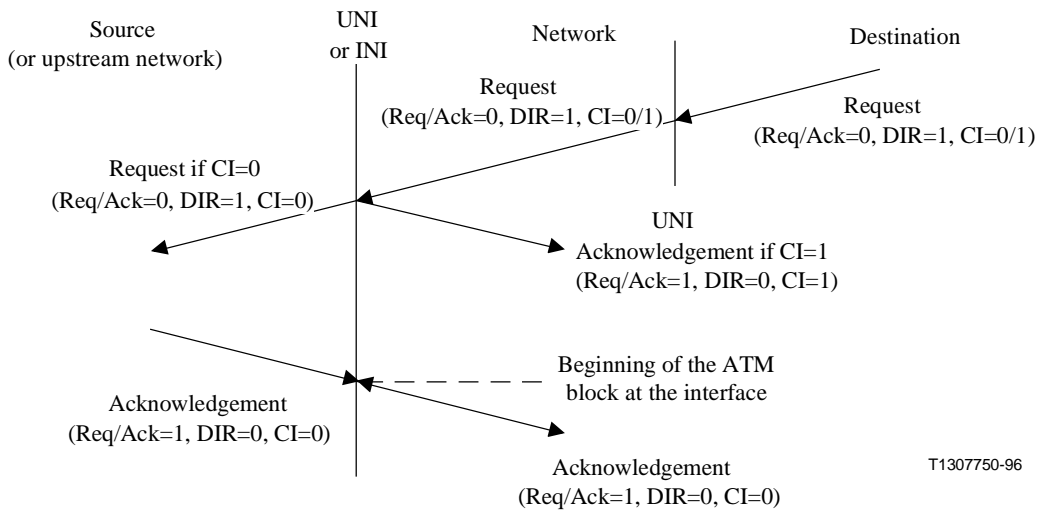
Source
(or upstream network)

UNI
or INI

Network

Destination

Request
(Req/Ack=0, DIR=1, CI=0/1)

Request
(Req/Ack=0, DIR=1, CI=0/1)

Request if CI=0
(Req/Ack=0, DIR=1, CI=0)

UNI
Acknowledgement if CI=1
(Req/Ack=1, DIR=0, CI=1)

Beginning of the ATM block at the interface

Acknowledgement
(Req/Ack=1, DIR=0, CI=0)

Acknowledgement
(Req/Ack=1, DIR=0, CI=0)

T1307750-96